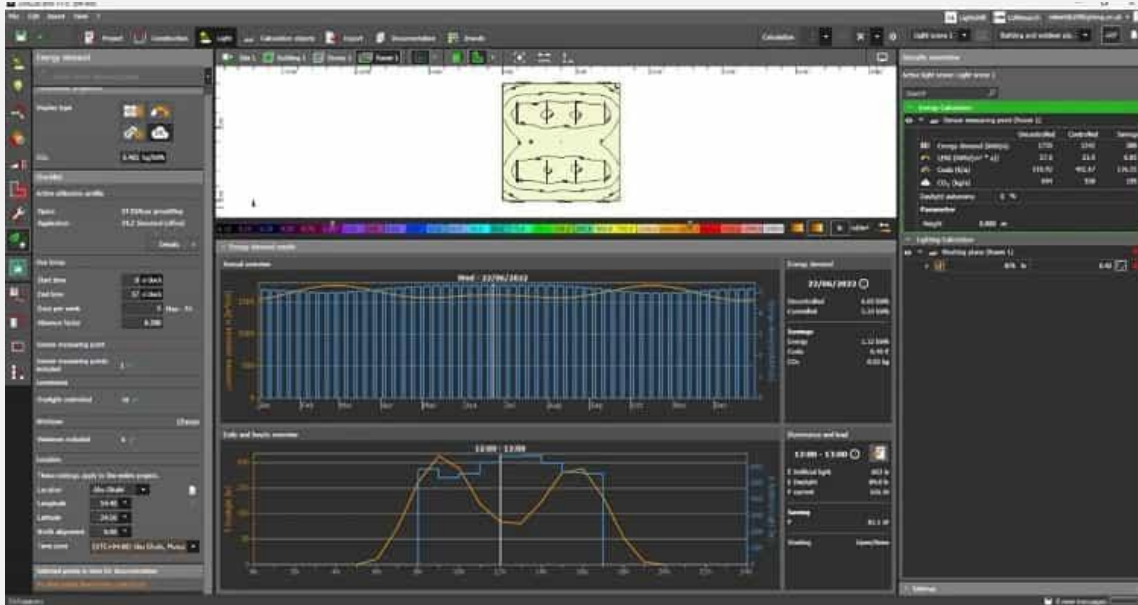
File Edit Insert View ?

Project Construction Light Calculation objects Export Documentation Brands

Calculation

Energy demand

Display type

Overview

Active utilisation profile

Details

Run times

Start time
End time
Days per week
Absence factor 0.200

Sensor measuring point

Luminaires

Daylight controlled

Windows

Location

Location Abu Dhabi
Longitude 54.40
Latitude 24.50
North alignment 0.00
Time zone (UTC+04:00) Abu Dhabi, Muscat

Energy demand results

Annual overview

Wed - 22/06/2022

Jan Feb Mar Apr May Jun Jul Aug Sep Oct Nov Dec

Daily and hourly overview

12:00 - 13:00

Energy demand

22/06/2022

Uncontrolled
Controlled

Savings
Energy
Costs
CO₂

Illuminance and load

12:00 - 13:00

Saving

Shading

Results overview

Active light scene: Light scene 1

Search

Energy Calculation

Uncontrolled Controlled

Energy demand [kWh/a]
LENI [kWh/(m² * a)]
Costs [$/a]
CO₂ [kg/a]

Daylight autonomy

Parameter

Height 0.800 m

Lighting Calculation

Working plane (Room 1)

Settings